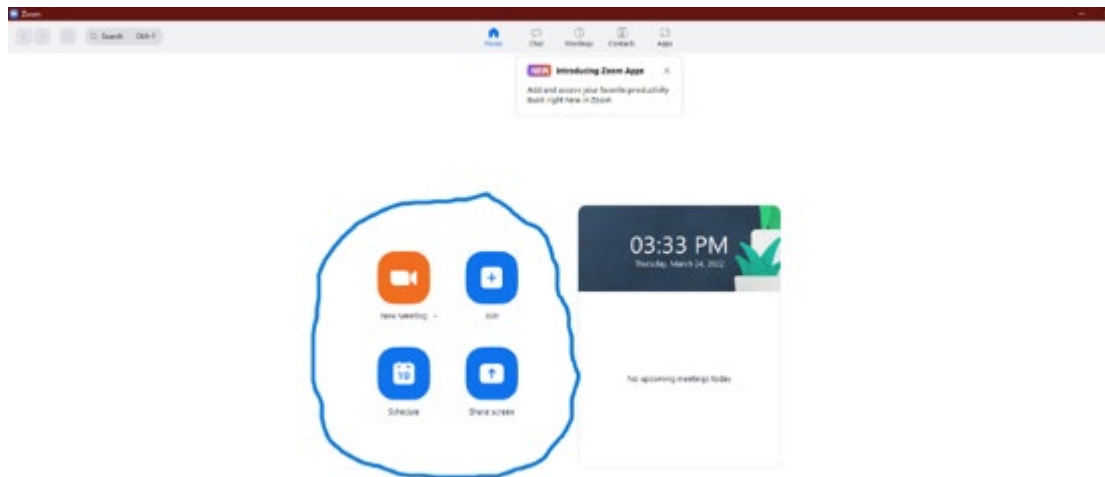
Zoom

Search Ctrl+F

Home Chat Meetings Contacts Apps

NEW Introducing Zoom Apps

Add and access your favorite productivity tools right here in Zoom

03:33 PM

Thursday, March 24, 2022

New Meeting

Join

Schedule

19

Share screen

No upcoming meetings today